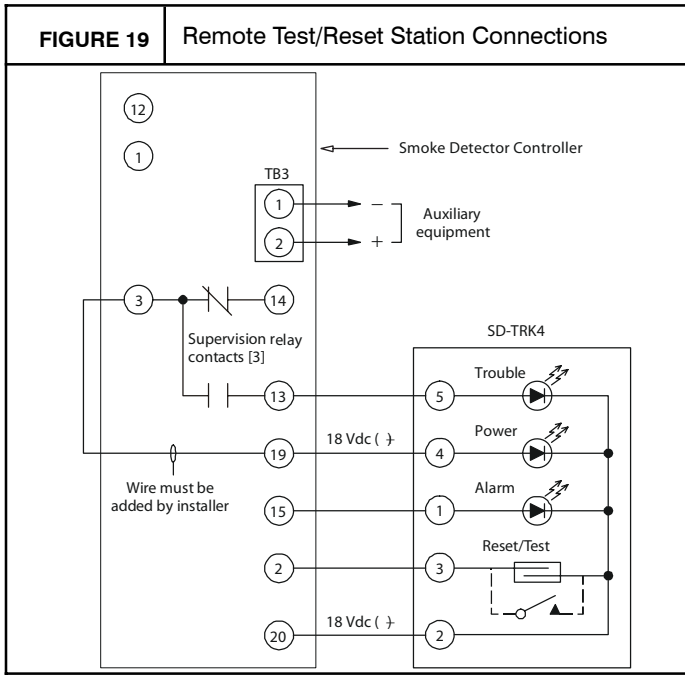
FIGURE 19 | Remote Test/Reset Station Connections

12

1

Smoke Detector Controller

TB3

1

2

−

+

Auxiliary equipment

3

14

Supervision relay contacts [3]

SD-TRK4

13

5

Trouble

19

18 Vdc ( + )

4

Power

Wire must be added by installer

15

1

Alarm

2

3

Reset/Test

20

18 Vdc ( + )

2